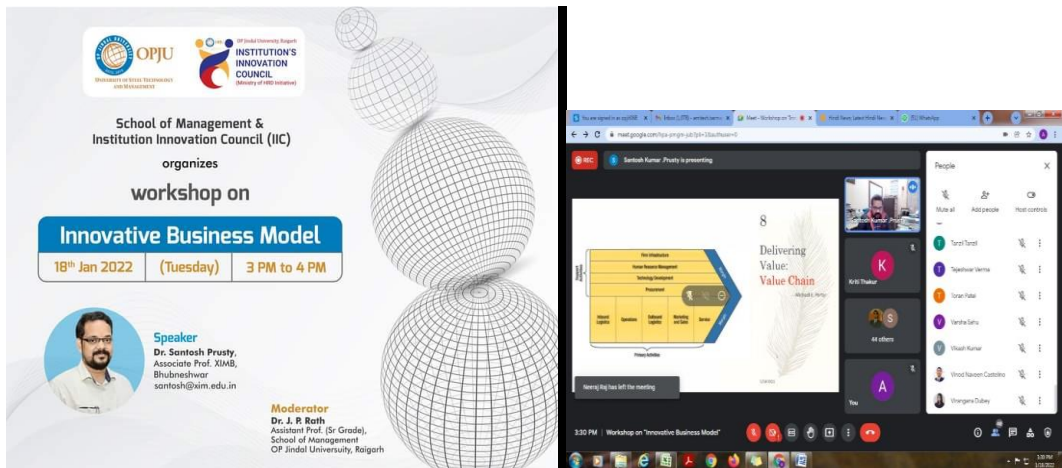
OPJU
UNIVERSITY OF STEEL TECHNOLOGY AND MANAGEMENT

OP Jindal University Raigarh
INSTITUTION'S INNOVATION COUNCIL
(Ministry of HRD Initiative)

School of Management & Institution Innovation Council (IIC)
organizes
workshop on
Innovative Business Model
18th Jan 2022 (Tuesday) 3 PM to 4 PM

Speaker
Dr. Santosh Prusty,
Associate Prof. XIMB,
Bhubneshwar
santosh@xim.edu.in

Moderator
Dr. J. P. Rath
Assistant Prof. (Sr Grade),
School of Management
OP Jindal Universiity, Raigarh

meet.google.com
REC
Santosh Kumar Prusty is presenting
Firm Infrastructure
Human Resource Management
Technology Development
Procurement
Support Activities
Inbound Logistics
Operations
Outbound Logistics
Marketing and Sales
Service
Primary Activities
8
Delivering Value: Value Chain
Neeraj Raj has left the meeting
Kriti Thakur
K
S
44 others
A
You
People
Mute all
Add people
Host controls
Tanzil Tanzil
Tejeshwar Verma
Toran Patel
Varsha Sahu
Vikash Kumar
Vinod Naveen Castolino
Vrangana Dubey
3:30 PM | Workshop on "Innovative Business Model"